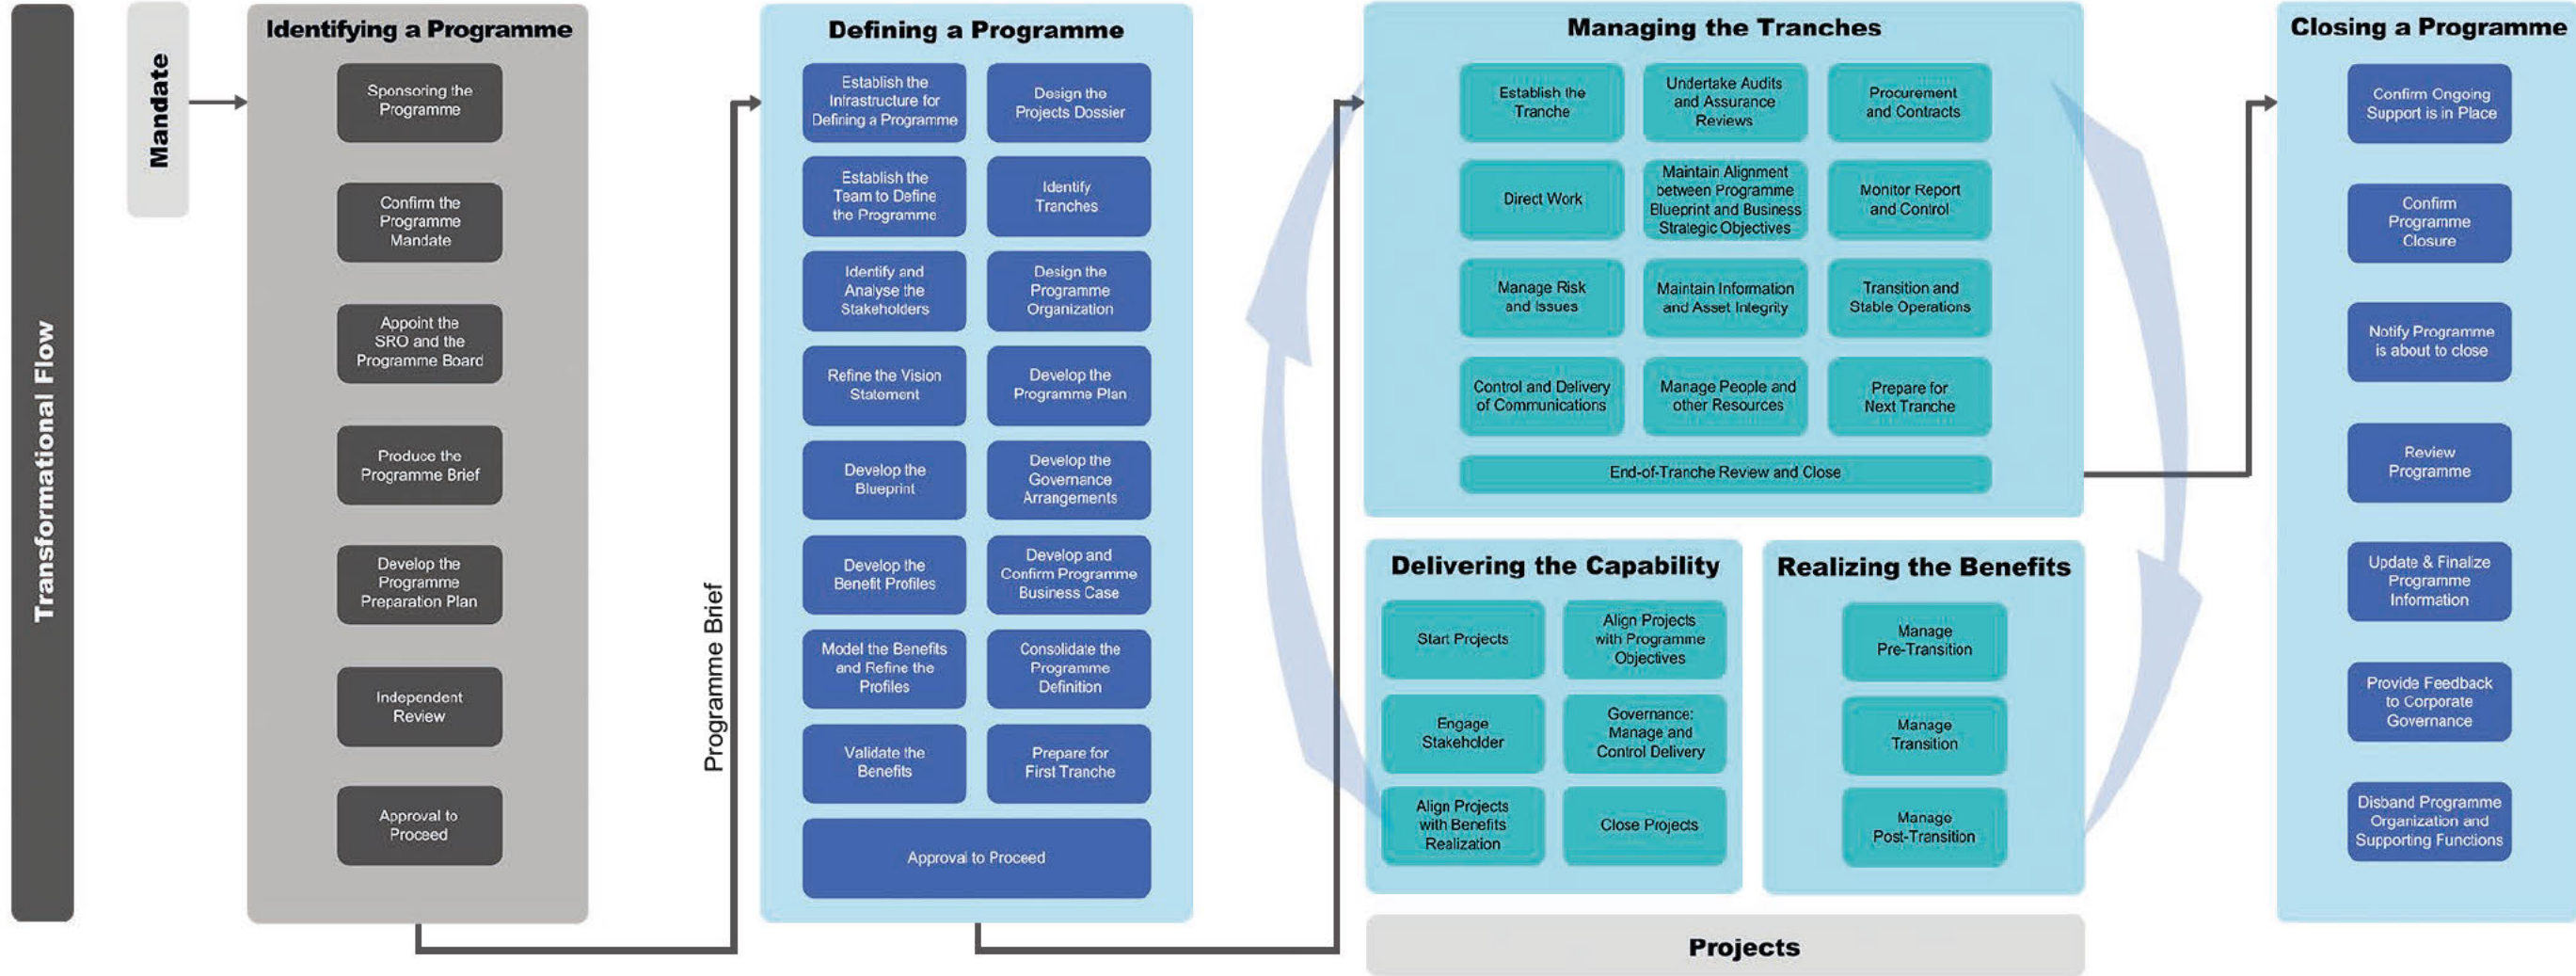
Transformational Flow

Mandate

Identifying a Programme

Sponsoring the Programme

Confirm the Programme Mandate

Appoint the SRO and the Programme Board

Produce the Programme Brief

Develop the Programme Preparation Plan

Independent Review

Approval to Proceed

Programme Brief

Defining a Programme

Establish the Infrastructure for Defining a Programme

Design the Projects Dossier

Establish the Team to Define the Programme

Identify Tranches

Identify and Analyse the Stakeholders

Design the Programme Organization

Refine the Vision Statement

Develop the Programme Plan

Develop the Blueprint

Develop the Governance Arrangements

Develop the Benefit Profiles

Develop and Confirm Programme Business Case

Model the Benefits and Refine the Profiles

Consolidate the Programme Definition

Validate the Benefits

Prepare for First Tranche

Approval to Proceed

Managing the Tranches

Establish the Tranche

Undertake Audits and Assurance Reviews

Procurement and Contracts

Direct Work

Maintain Alignment between Programme Blueprint and Business Strategic Objectives

Monitor Report and Control

Manage Risk and Issues

Maintain Information and Asset Integrity

Transition and Stable Operations

Control and Delivery of Communications

Manage People and other Resources

Prepare for Next Tranche

End-of-Tranche Review and Close

Delivering the Capability

Start Projects

Align Projects with Programme Objectives

Engage Stakeholder

Governance: Manage and Control Delivery

Align Projects with Benefits Realization

Close Projects

Realizing the Benefits

Manage Pre-Transition

Manage Transition

Manage Post-Transition

Projects

Closing a Programme

Confirm Ongoing Support is in Place

Confirm Programme Closure

Notify Programme is about to close

Review Programme

Update & Finalize Programme Information

Provide Feedback to Corporate Governance

Disband Programme Organization and Supporting Functions